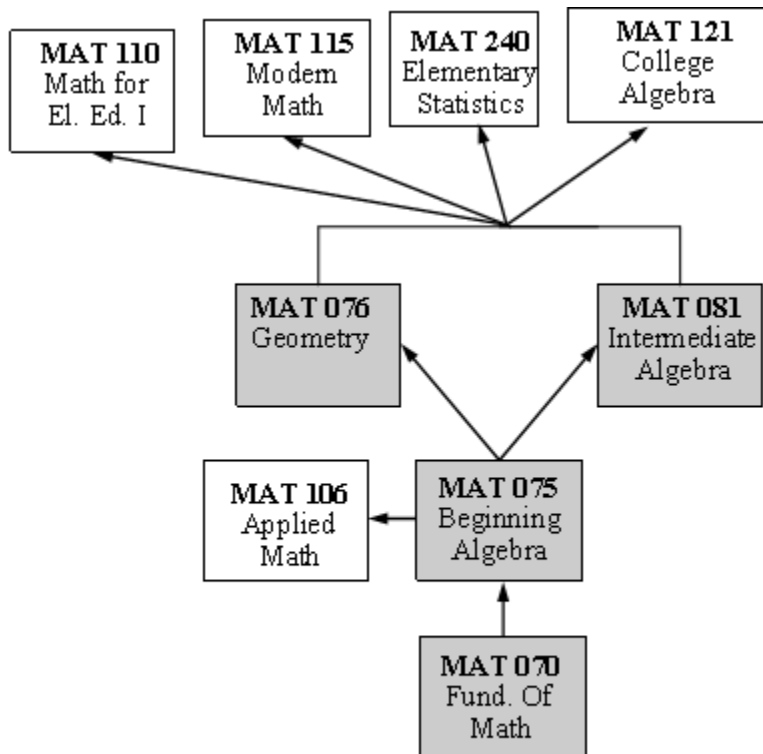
MAT 110
Math for
El. Ed. I

MAT 115
Modern
Math

MAT 240
Elementary
Statistics

MAT 121
College
Algebra

MAT 076
Geometry

MAT 081
Intermediate
Algebra

MAT 106
Applied
Math

MAT 075
Beginning
Algebra

MAT 070
Fund. Of
Math